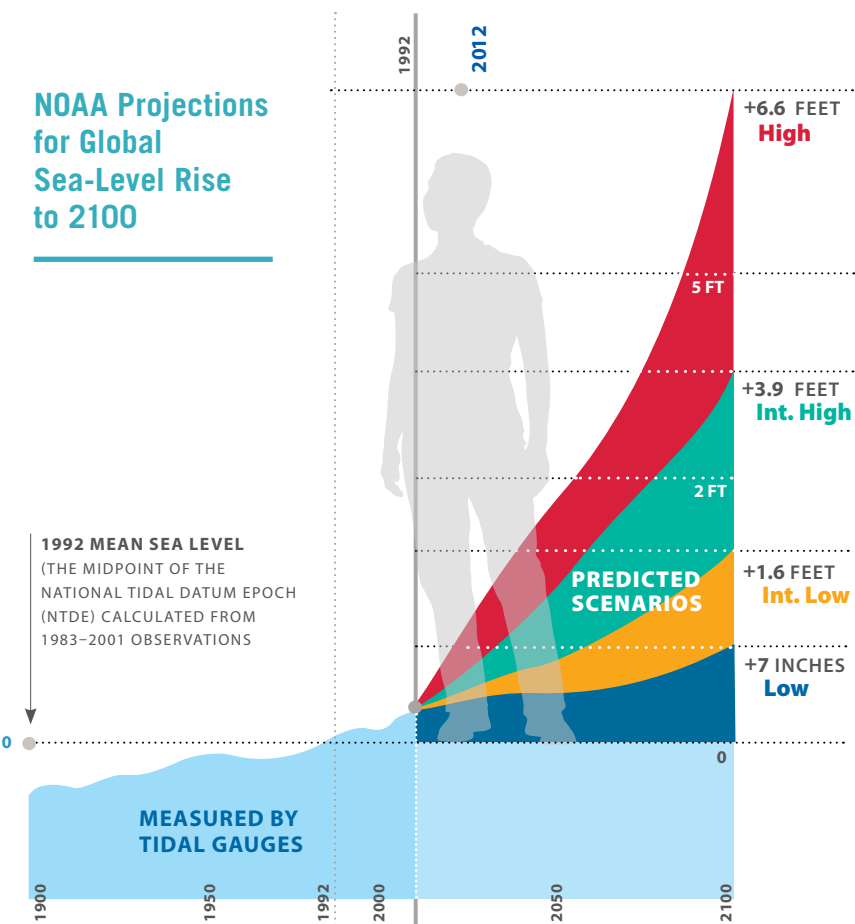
NOAA Projections for Global Sea-Level Rise to 2100

1992

2012

+6.6 FEET
High

5 FT

+3.9 FEET
Int. High

2 FT

1992 MEAN SEA LEVEL
(THE MIDPOINT OF THE NATIONAL TIDAL DATUM EPOCH (NTDE) CALCULATED FROM 1983–2001 OBSERVATIONS

PREDICTED SCENARIOS

+1.6 FEET
Int. Low

+7 INCHES
Low

0

0

MEASURED BY TIDAL GAUGES

1900

1950

1992

2000

2050

2100